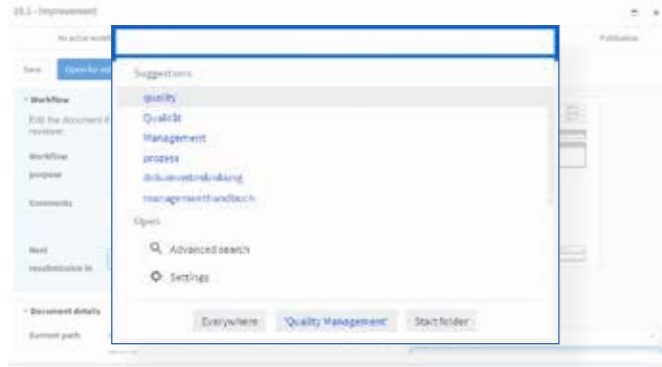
10.1 - Improvement

No active workflow

Publication

Save

Open for editing

Workflow

Edit the document and reviews

Workflow purpose

Comments

Next resubmission in

Document details

Current path

Suggestions

quality

Qualität

Management

prozess

dokumentenlenkung

managementhandbuch

Open

Advanced search

Settings

Everywhere

"Quality Management"

Start folder